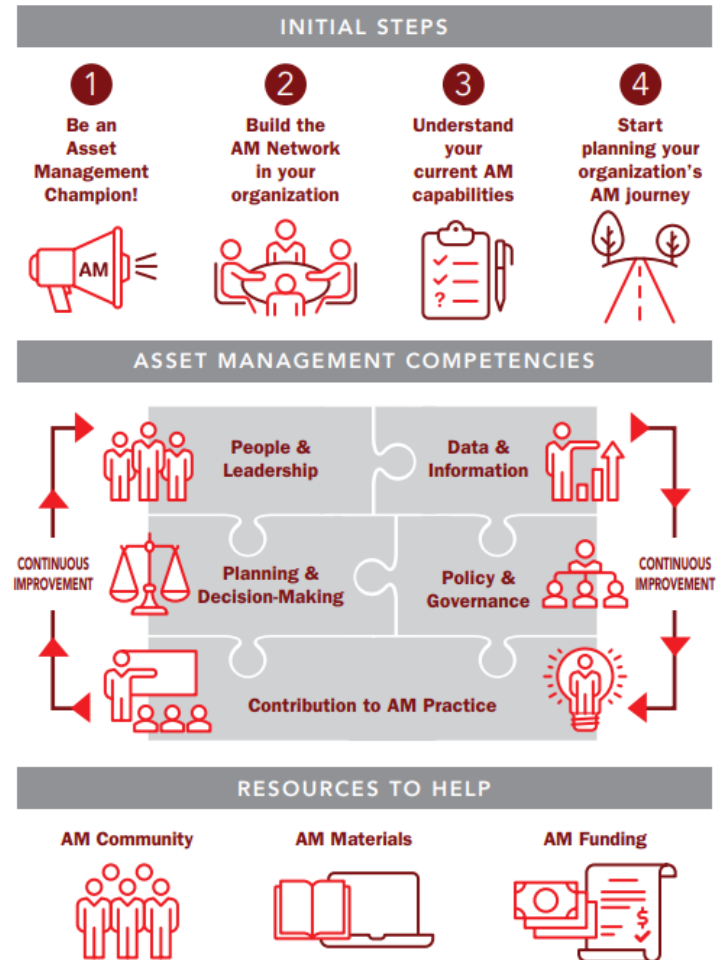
INITIAL STEPS

1
Be an Asset Management Champion!

AM

2
Build the AM Network in your organization

3
Understand your current AM capabilities

?

4
Start planning your organization's AM journey

ASSET MANAGEMENT COMPETENCIES

People & Leadership

Data & Information

CONTINUOUS IMPROVEMENT

Planning & Decision-Making

Policy & Governance

CONTINUOUS IMPROVEMENT

Contribution to AM Practice

RESOURCES TO HELP

AM Community

AM Materials

AM Funding

$